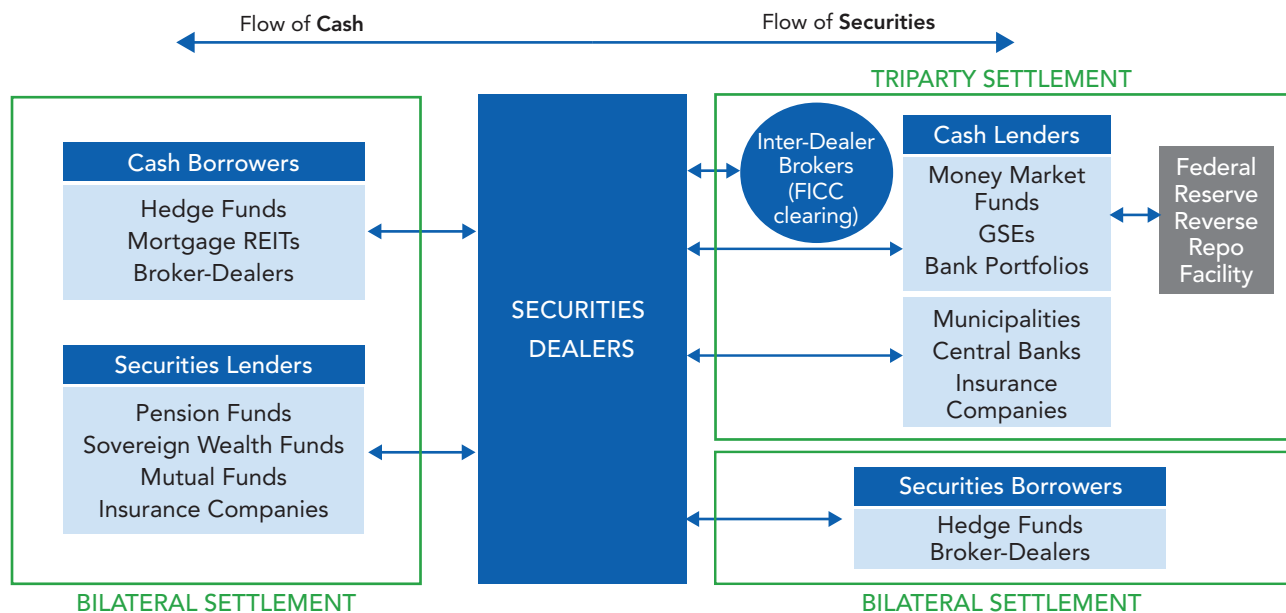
Flow of **Cash** Flow of **Securities**

TRIPARTY SETTLEMENT

Cash Borrowers

Hedge Funds
Mortgage REITs
Broker-Dealers

Securities Lenders

Pension Funds
Sovereign Wealth Funds
Mutual Funds
Insurance Companies

SECURITIES DEALERS

Inter-Dealer Brokers (FICC clearing)

Cash Lenders

Money Market Funds
GSEs
Bank Portfolios

Federal Reserve Reverse Repo Facility

Municipalities
Central Banks
Insurance Companies

Securities Borrowers

Hedge Funds
Broker-Dealers

BILATERAL SETTLEMENT

BILATERAL SETTLEMENT